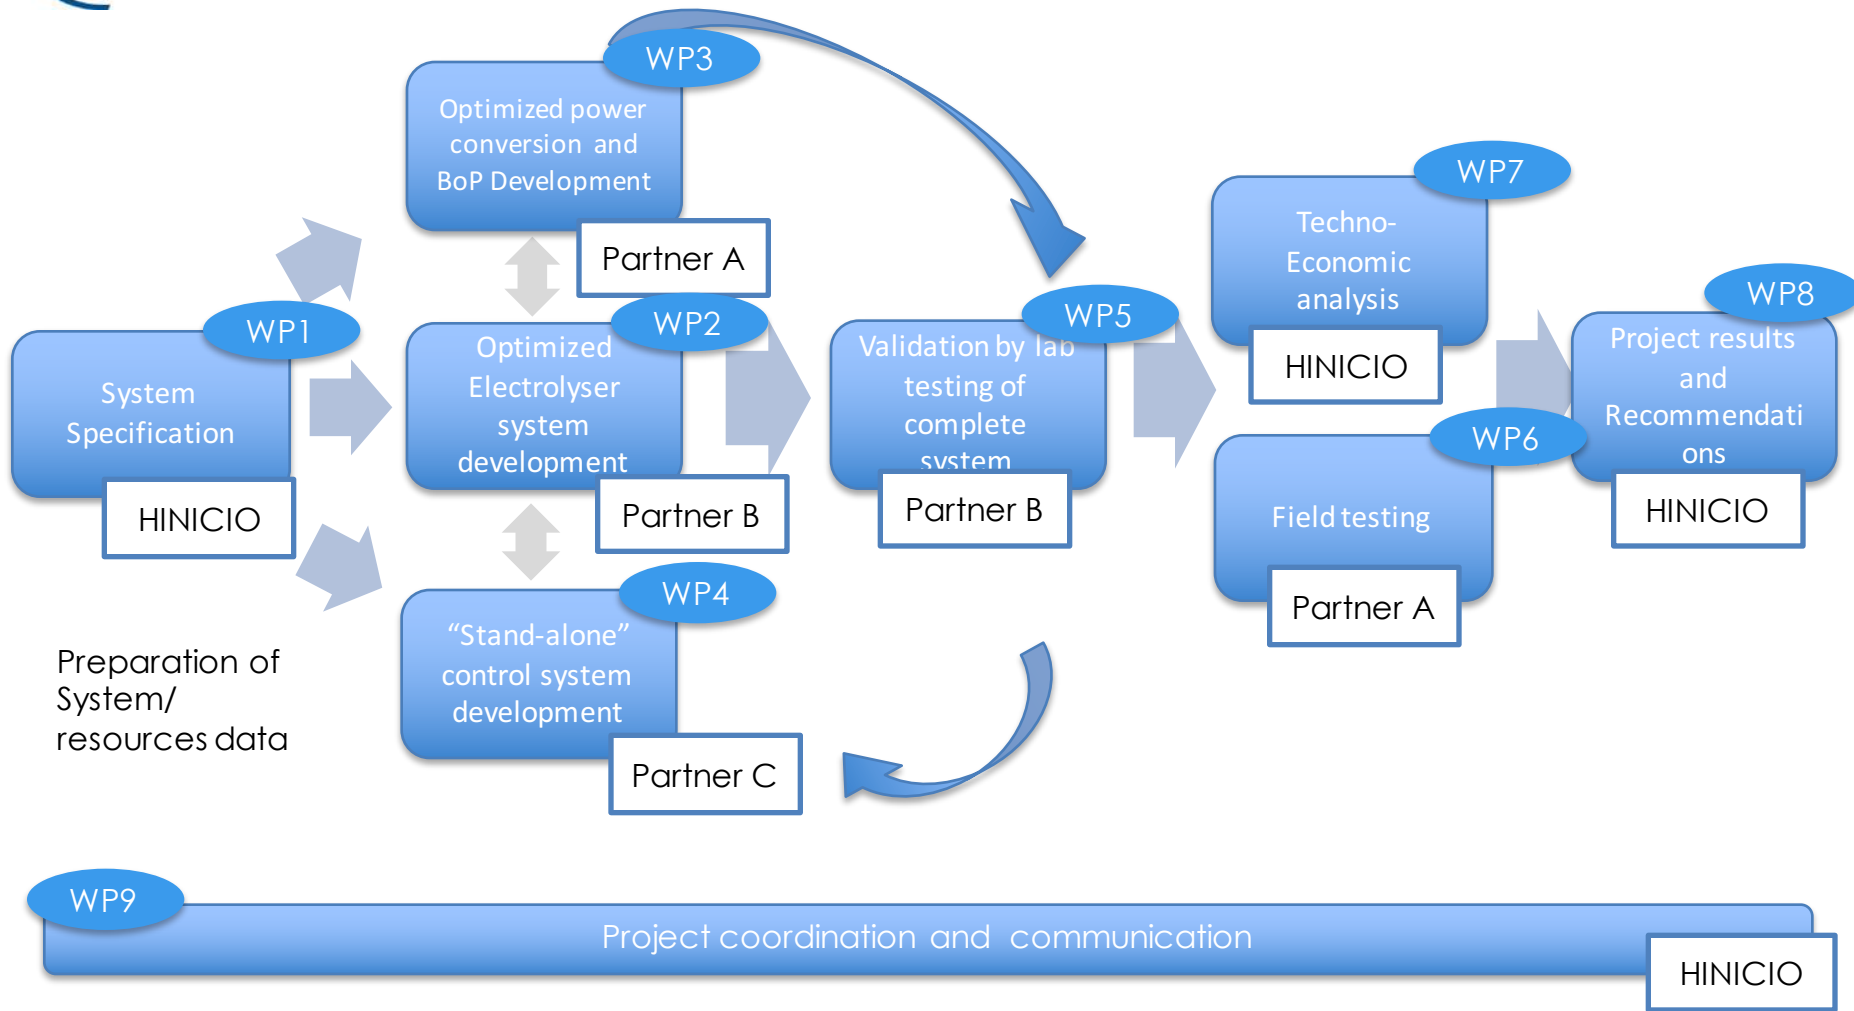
WP1
System Specification
HINICIO

Preparation of System/ resources data

WP3
Optimized power conversion and BoP Development
Partner A

WP2
Optimized Electrolyser system development
Partner B

WP4
“Stand-alone” control system development
Partner C

WP5
Validation by lab testing of complete system
Partner B

WP7
Techno-Economic analysis
HINICIO

WP6
Field testing
Partner A

WP8
Project results and Recommendations
HINICIO

WP9
Project coordination and communication
HINICIO